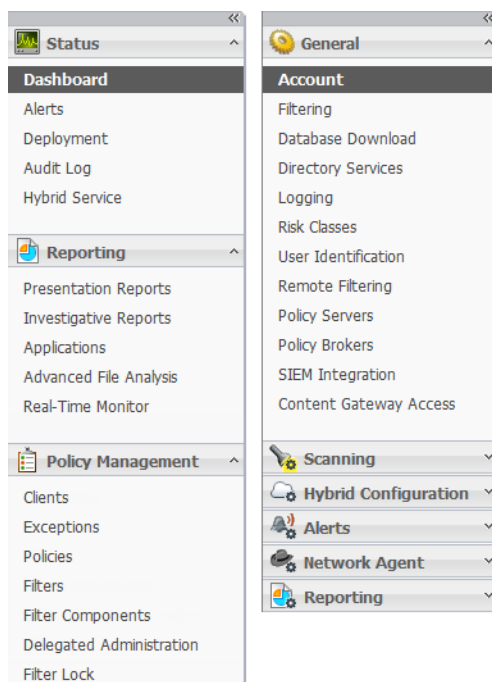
«
Status ^
Dashboard
Alerts
Deployment
Audit Log
Hybrid Service

Reporting ^
Presentation Reports
Investigative Reports
Applications
Advanced File Analysis
Real-Time Monitor

Policy Management ^
Clients
Exceptions
Policies
Filters
Filter Components
Delegated Administration
Filter Lock

«
General ^
Account
Filtering
Database Download
Directory Services
Logging
Risk Classes
User Identification
Remote Filtering
Policy Servers
Policy Brokers
SIEM Integration
Content Gateway Access

Scanning ˅
Hybrid Configuration ˅
Alerts ˅
Network Agent ˅
Reporting ˅